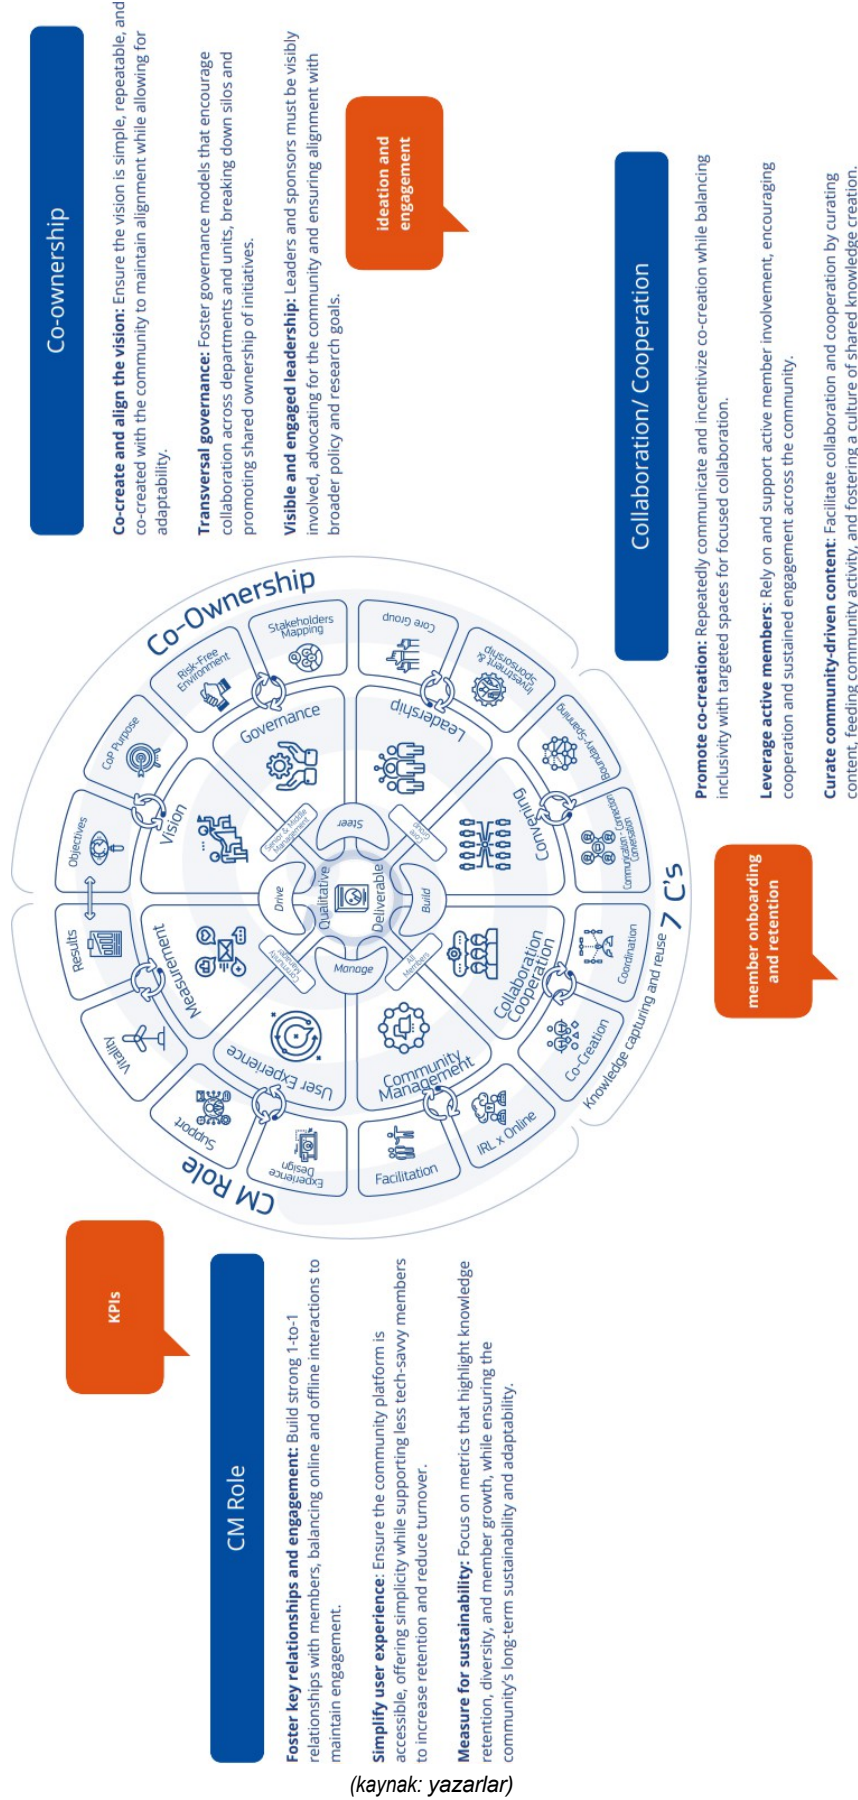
Co-ownership

**Co-create and align the vision:** Ensure the vision is simple, repeatable, and co-created with the community to maintain alignment while allowing for adaptability.

**Transversal governance:** Foster governance models that encourage collaboration across departments and units, breaking down silos and promoting shared ownership of initiatives.

**Visible and engaged leadership:** Leaders and sponsors must be visibly involved, advocating for the community and ensuring alignment with broader policy and research goals.

ideation and engagement

Collaboration/ Cooperation

**Promote co-creation:** Repeatedly communicate and incentivize co-creation while balancing inclusivity with targeted spaces for focused collaboration.

**Leverage active members:** Rely on and support active member involvement, encouraging cooperation and sustained engagement across the community.

**Curate community-driven content:** Facilitate collaboration and cooperation by curating content, feeding community activity, and fostering a culture of shared knowledge creation.

member onboarding and retention

Co-Ownership

CoP Purpose
Risk-Free Environment
Stakeholders Mapping
Core Group
Investment & Sponsorship
Boundary-Spanning
Communication - Connection Conversation
Coordination
Co-Creation
IRL x Online
Facilitation
Experience Design
Support
Vitality
Results
Objectives

Vision
Governance
Leadership
Convening
Collaboration Cooperation
Community Management
User Experience
Measurement

Senior & Middle Management
Steer
Core Group
Build
All Members
Manage
Community Managers
Drive
Qualitative
Deliverable

7 C's
Knowledge capturing and reuse
CM Role

KPIs

CM Role

**Foster key relationships and engagement:** Build strong 1-to-1 relationships with members, balancing online and offline interactions to maintain engagement.

**Simplify user experience:** Ensure the community platform is accessible, offering simplicity while supporting less tech-savvy members to increase retention and reduce turnover.

**Measure for sustainability:** Focus on metrics that highlight knowledge retention, diversity, and member growth, while ensuring the community's long-term sustainability and adaptability.

(kaynak: yazarlar)